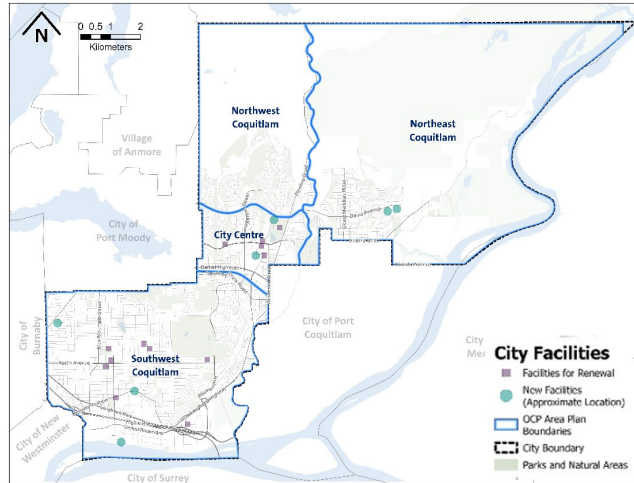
N

0 0.5 1 2
Kilometers

Village of Anmore

Northwest Coquitlam

Northeast Coquitlam

City of Port Moody

City Centre

City of Burnaby

Southwest Coquitlam

City of Port Coquitlam

City of New Westminster

City of Surrey

Mea

City Facilities

Facilities for Renewal

New Facilities (Approximate Location)

OCP Area Plan Boundaries

City Boundary

Parks and Natural Areas